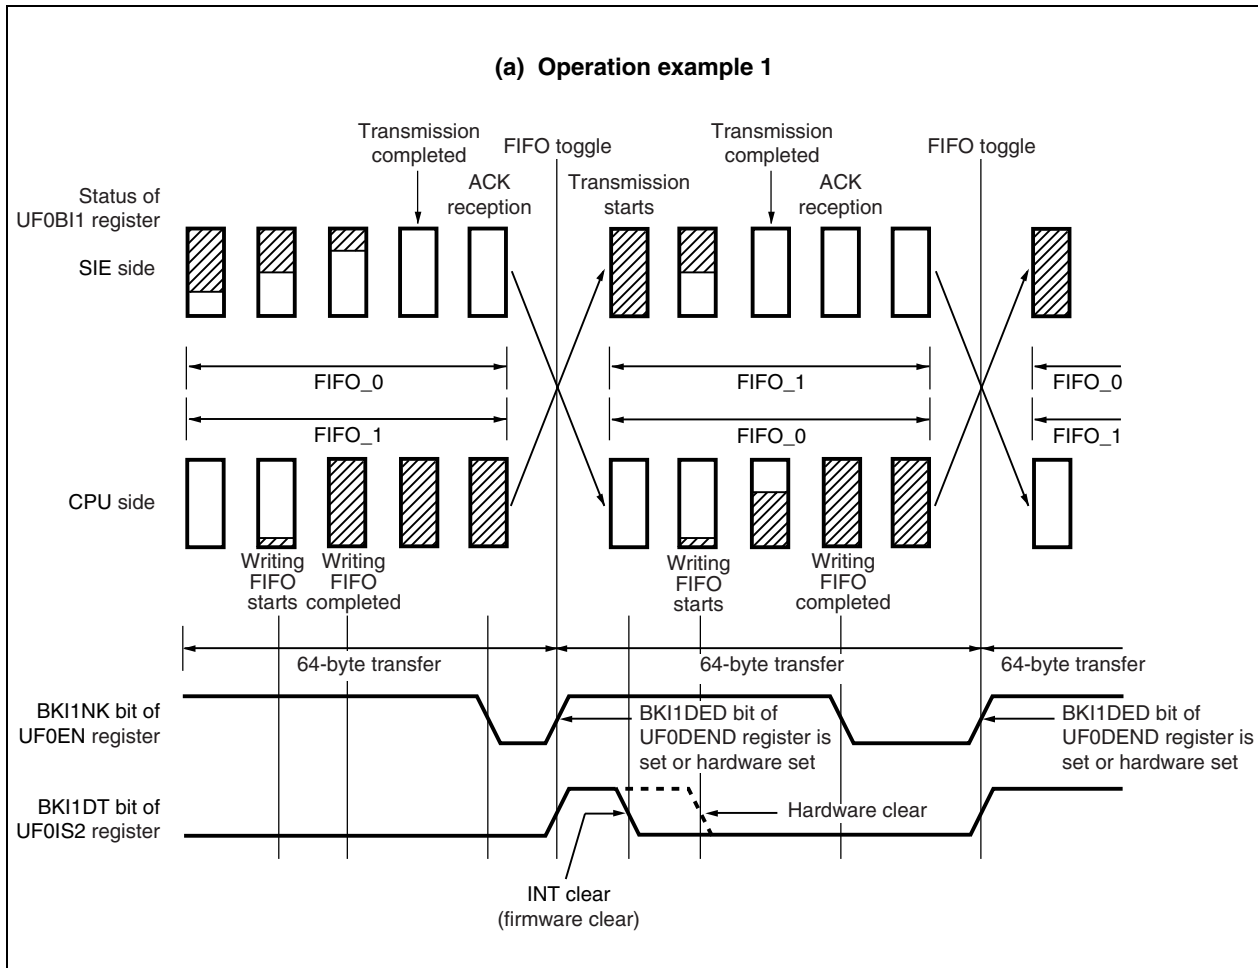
(a) Operation example 1

Transmission completed

FIFO toggle

Transmission completed

FIFO toggle

Status of UF0BI1 register

ACK reception

Transmission starts

ACK reception

SIE side

FIFO_0

FIFO_1

FIFO_0

FIFO_1

FIFO_0

FIFO_1

CPU side

Writing FIFO starts

Writing FIFO completed

Writing FIFO starts

Writing FIFO completed

64-byte transfer

64-byte transfer

64-byte transfer

BKI1NK bit of UF0EN register

BKI1DED bit of UF0DEND register is set or hardware set

BKI1DED bit of UF0DEND register is set or hardware set

BKI1DT bit of UF0IS2 register

Hardware clear

INT clear (firmware clear)